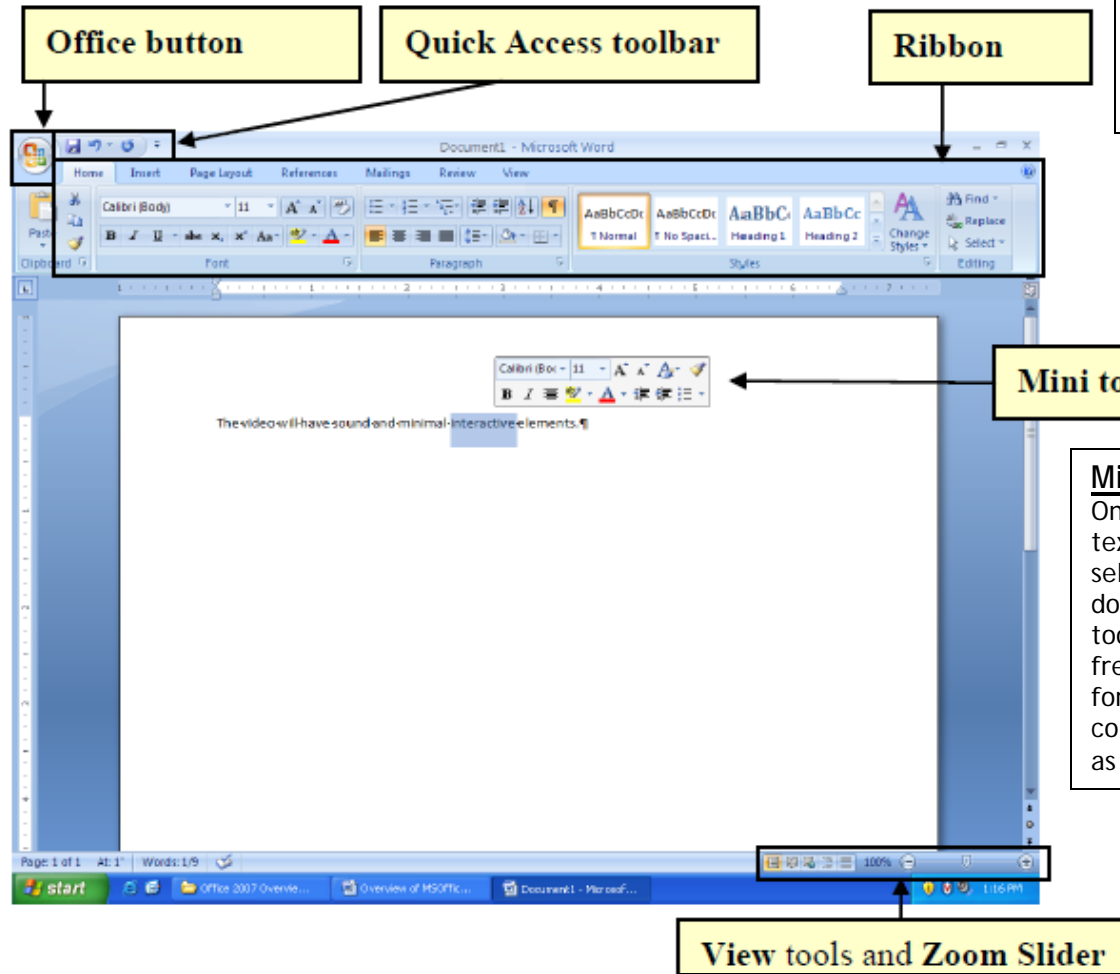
Office button

Quick Access toolbar

Ribbon

Document1 - Microsoft Word

Home Insert Page Layout References Mailings Review View

Paste

Clipboard

Calibri (Body) 11

B I U abe $x_2$ $x^2$ Aa

Font

Paragraph

AaBbCcDc ¶ Normal

AaBbCcDc ¶ No Spaci...

AaBbC Heading 1

AaBbCc Heading 2

Change Styles

Styles

Find

Replace

Select

Editing

Calibri (Bo 11

B I

Mini to

The video will have sound and minimal interactive elements.¶

Mi
On
tex
sel
do
to
fre
for
co
as

Page: 1 of 1 At: 1" Words: 1/9

100%

start

Office 2007 Overvie...

Overview of MSOffic...

Document1 - Microsof...

1:16 PM

View tools and Zoom Slider